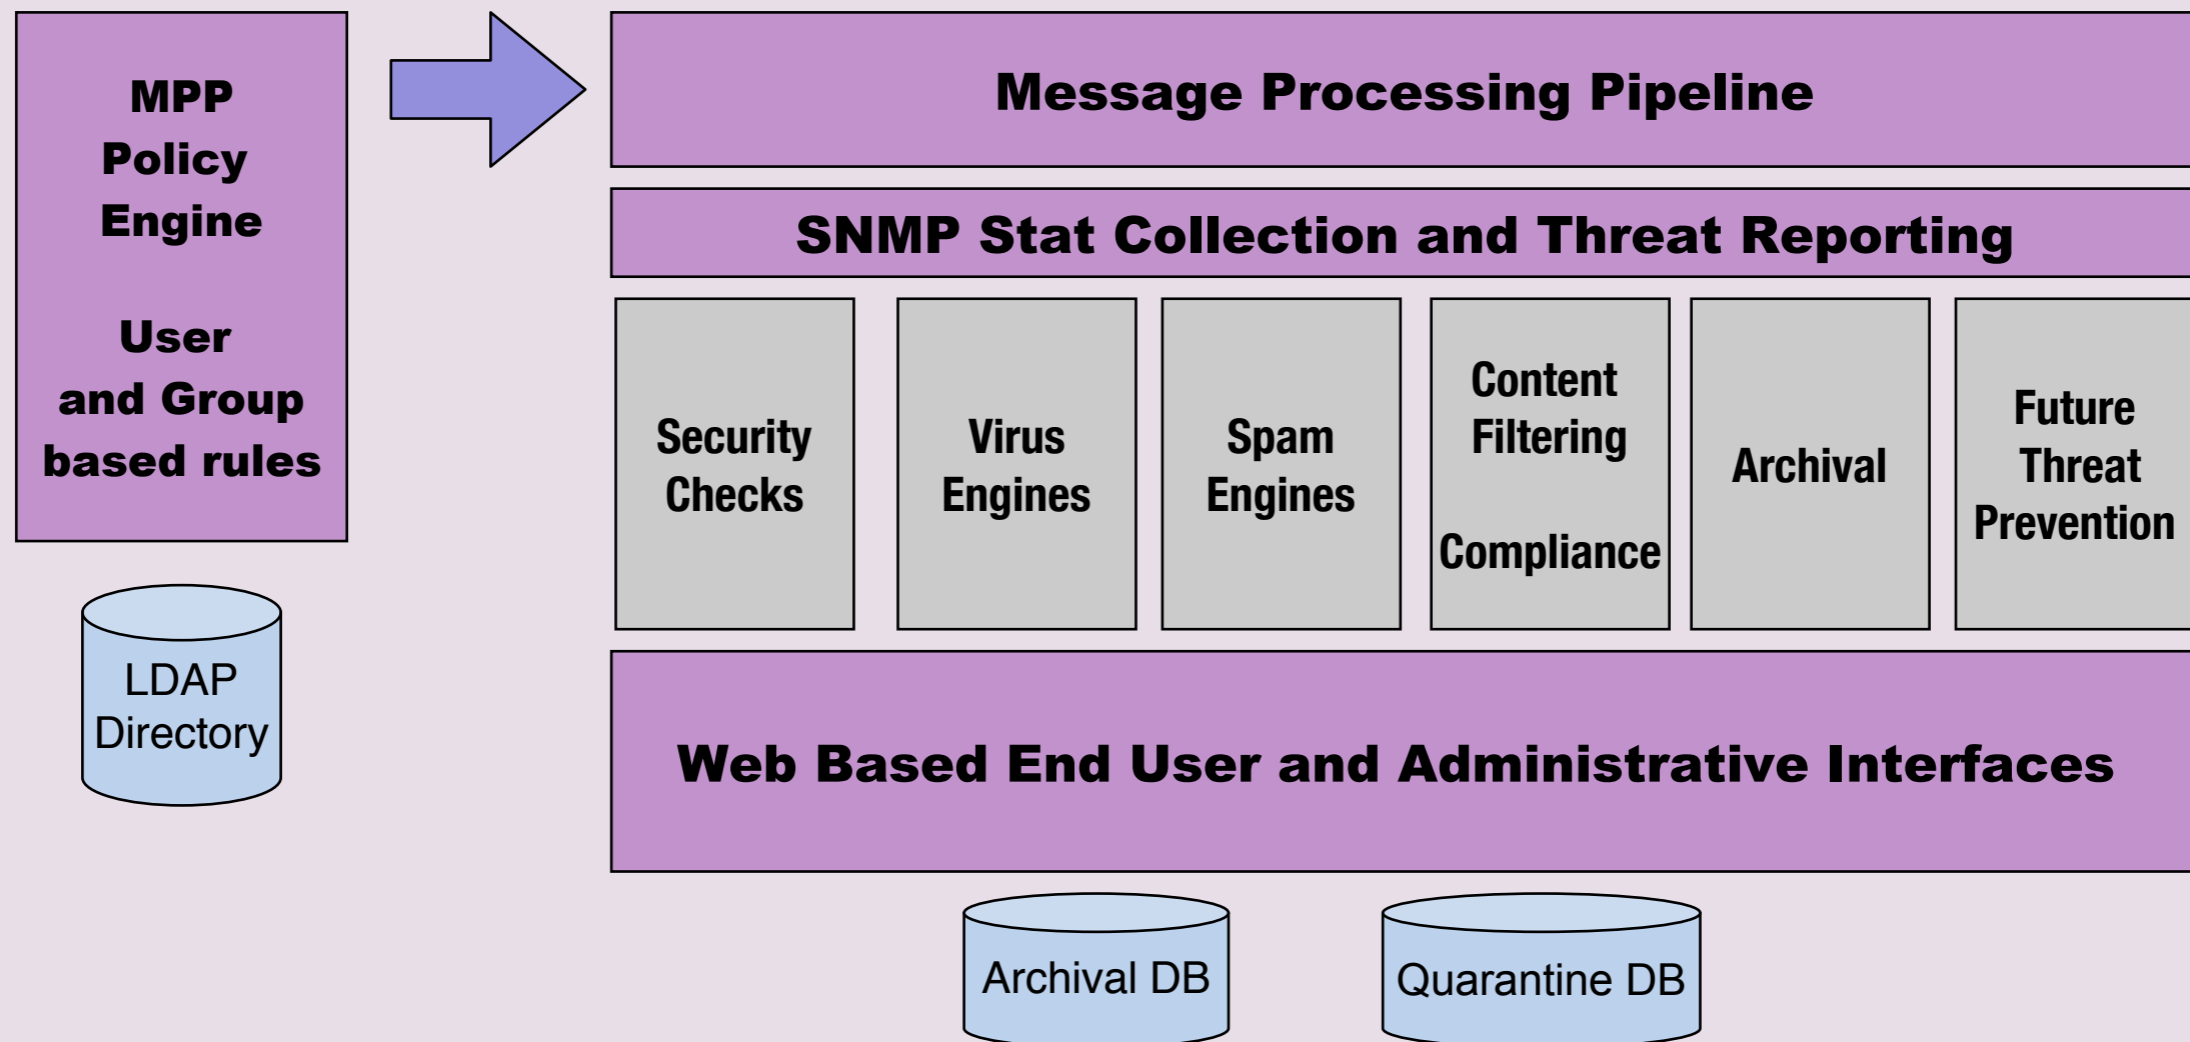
MPP Policy Engine

User and Group based rules

LDAP Directory

Message Processing Pipeline

SNMP Stat Collection and Threat Reporting

Security Checks

Virus Engines

Spam Engines

Content Filtering

Compliance

Archival

Future Threat Prevention

Web Based End User and Administrative Interfaces

Archival DB

Quarantine DB